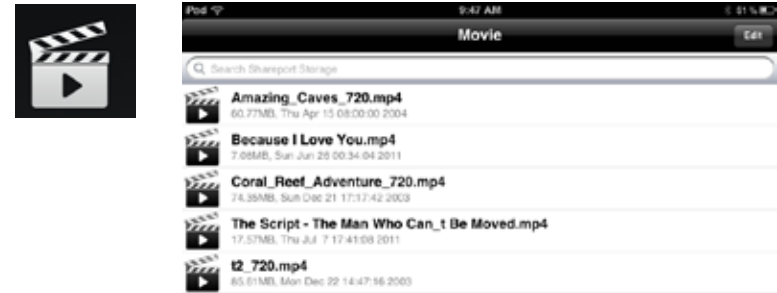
iPod
9:47 AM
81%
Movie
Edit
Search Shareport Storage
Amazing_Caves_720.mp4
60.77MB, Thu Apr 15 08:00:00 2004
Because I Love You.mp4
7.08MB, Sun Jun 26 00:34:04 2011
Coral_Reef_Adventure_720.mp4
74.38MB, Sun Dec 21 17:17:42 2003
The Script - The Man Who Can_t Be Moved.mp4
17.57MB, Thu Jul 7 17:41:08 2011
t2_720.mp4
85.61MB, Mon Dec 22 14:47:16 2003